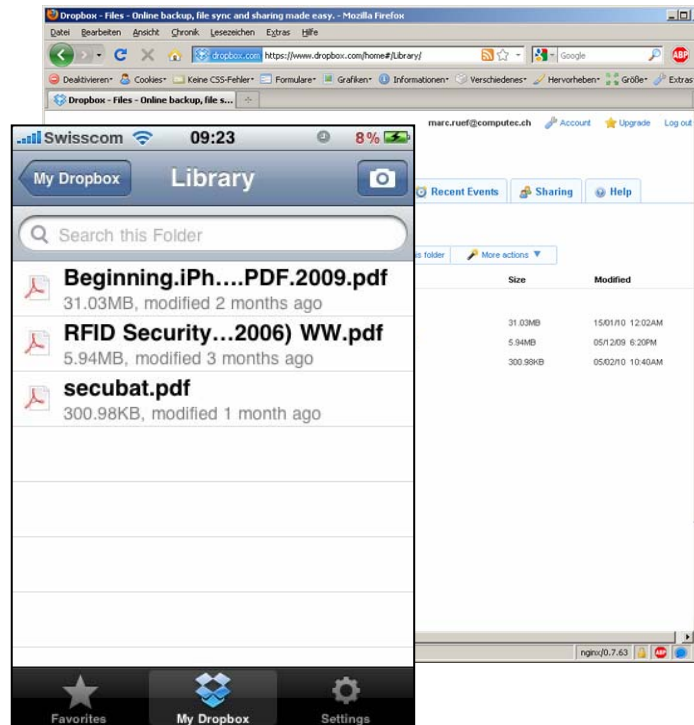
Dropbox - Files - Online backup, file sync and sharing made easy. - Mozilla Firefox

Datei Bearbeiten Ansicht Chronik Lesezeichen Extras Hilfe

dropbox.com https://www.dropbox.com/home#/Library/

Google

Deaktivieren Cookies Keine CSS-Fehler Formulare Grafiken Informationen Verschiedenes Hervorheben Größe Extras

Dropbox - Files - Online backup, file s...

marc.ruef@computec.ch Account Upgrade Log out

Recent Events Sharing Help

s folder More actions ▼

| Size | Modified |
|---|---|
| 31.03MB | 15/01/10 12:02AM |
| 5.94MB | 05/12/09 6:20PM |
| 300.98KB | 05/02/10 10:40AM |

nginx/0.7.63

Swisscom 09:23 8%

My Dropbox Library

Search this Folder

Beginning.iPh....PDF.2009.pdf
31.03MB, modified 2 months ago

RFID Security...2006) WW.pdf
5.94MB, modified 3 months ago

secubat.pdf
300.98KB, modified 1 month ago

Favorites My Dropbox Settings